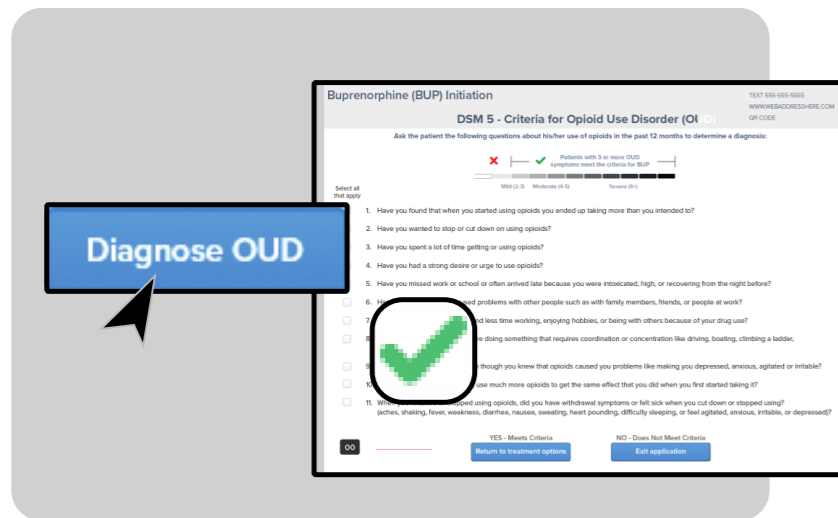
Diagnose OUD

Buprenorphine (BUP) Initiation

TEXT 555-555-5555
WWW.WEBADDRESSHERE.COM
QR CODE

DSM 5 - Criteria for Opioid Use Disorder (OUD)

Ask the patient the following questions about his/her use of opioids in the past 12 months to determine a diagnosis:

Patients with 3 or more OUD symptoms meet the criteria for BUP

Mild (2-3) Moderate (4-5) Severe (6+)

Select all that apply

1. Have you found that when you started using opioids you ended up taking more than you intended to?

2. Have you wanted to stop or cut down on using opioids?

3. Have you spent a lot of time getting or using opioids?

4. Have you had a strong desire or urge to use opioids?

5. Have you missed work or school or often arrived late because you were intoxicated, high, or recovering from the night before?

6. H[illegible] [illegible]ed problems with other people such as with family members, friends, or people at work?

7. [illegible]nd less time working, enjoying hobbies, or being with others because of your drug use?

8. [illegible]re doing something that requires coordination or concentration like driving, boating, climbing a ladder,

9. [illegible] though you knew that opioids caused you problems like making you depressed, anxious, agitated or irritable?

10. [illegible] use much more opioids to get the same effect that you did when you first started taking it?

11. Wh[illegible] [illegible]pped using opioids, did you have withdrawal symptoms or felt sick when you cut down or stopped using? (aches, shaking, fever, weakness, diarrhea, nausea, sweating, heart pounding, difficulty sleeping, or feel agitated, anxious, irritable, or depressed)?

00

YES - Meets Criteria
Return to treatment options

NO - Does Not Meet Criteria
Exit application